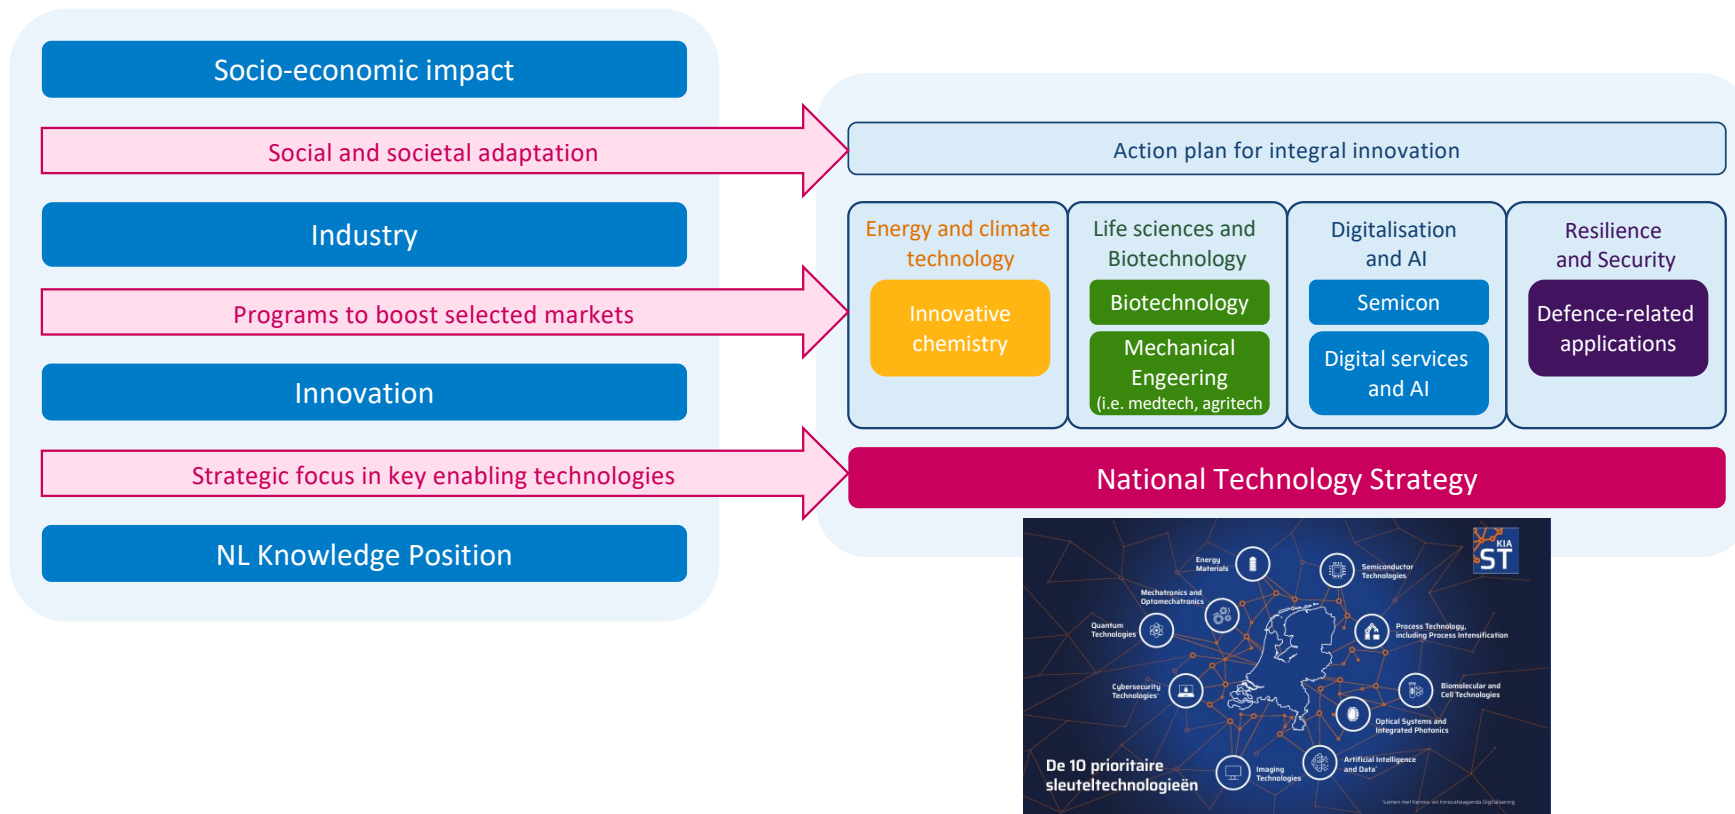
Socio-economic impact

Social and societal adaptation

Industry

Programs to boost selected markets

Innovation

Strategic focus in key enabling technologies

NL Knowledge Position

Action plan for integral innovation

Energy and climate technology

Innovative chemistry

Life sciences and Biotechnology

Biotechnology

Mechanical Engeering (i.e. medtech, agritech

Digitalisation and AI

Semicon

Digital services and AI

Resilience and Security

Defence-related applications

National Technology Strategy

KIA ST

Energy Materials

Semiconductor Technologies

Mechatronics and Optomechatronics

Quantum Technologies

Process Technology, including Process Intensification

Cybersecurity Technologies

Biomolecular and Cell Technologies

Optical Systems and Integrated Photonics

Imaging Technologies

Artificial Intelligence and Data

De 10 prioritaire sleuteltechnologieën

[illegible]